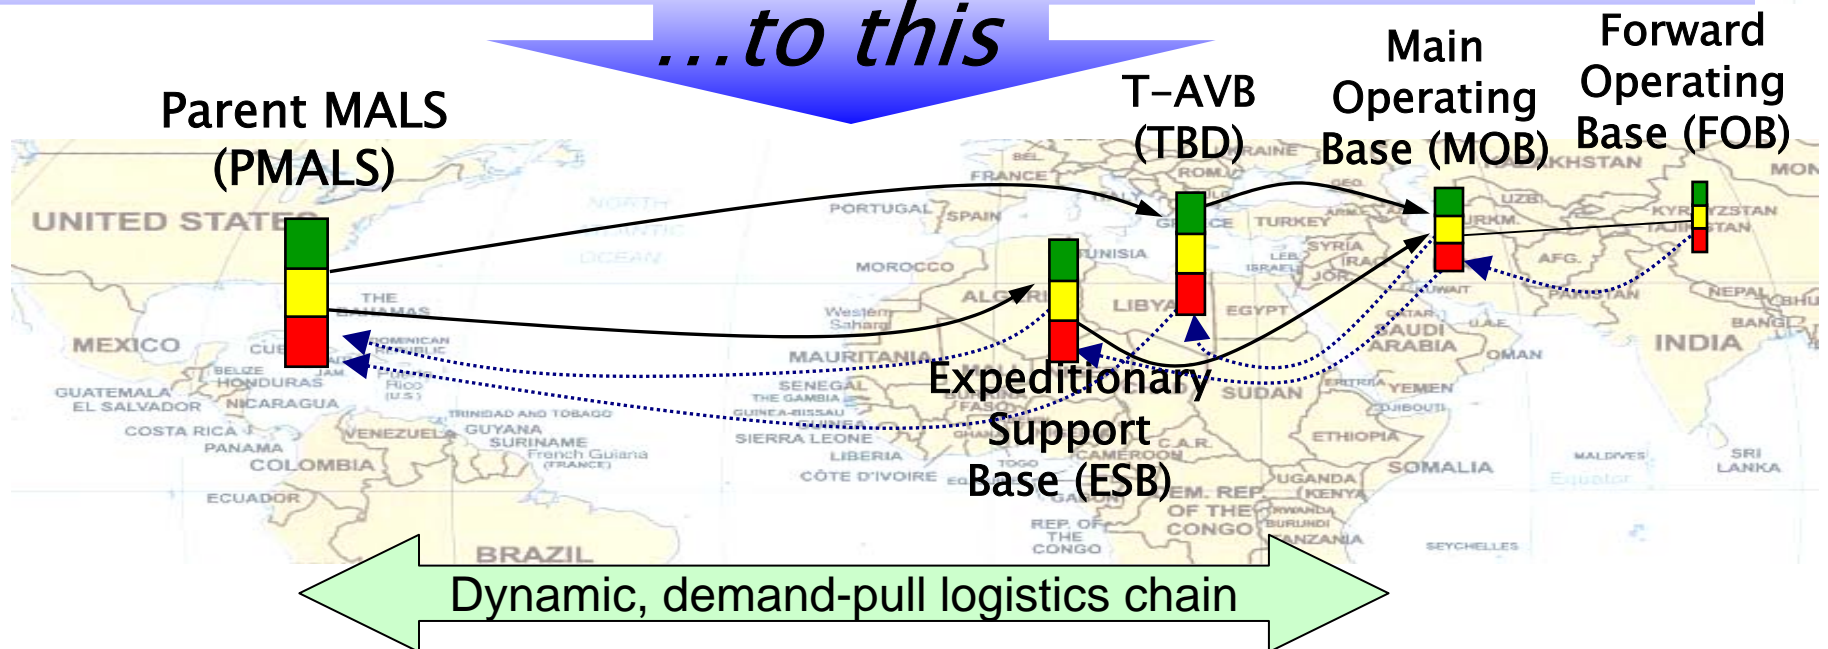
...to this

Parent MALS (PMALS)

T-AVB (TBD)

Main Operating Base (MOB)

Forward Operating Base (FOB)

Expeditionary Support Base (ESB)

UNITED STATES
MEXICO
GUATEMALA
EL SALVADOR
HONDURAS
NICARAGUA
COSTA RICA
PANAMA
COLOMBIA
ECUADOR
VENEZUELA
GUYANA
SURINAME
French Guiana (FRANCE)
BRAZIL
THE BAHAMAS
DOMINICAN REPUBLIC
Puerto Rico (U.S.)
TRINIDAD AND TOBAGO
NORTH ATLANTIC OCEAN
PORTUGAL
SPAIN
FRANCE
MOROCCO
Western Sahara
ALGERIA
TUNISIA
LIBYA
EGYPT
MAURITANIA
SENEGAL
THE GAMBIA
GUINEA-BISSAU
GUINEA
SIERRA LEONE
LIBERIA
CÔTE D'IVOIRE
TOGO
CAMEROON
C.A.R.
SUDAN
ETHIOPIA
SOMALIA
UGANDA
KENYA
RWANDA
BURUNDI
TANZANIA
DEM. REP. OF THE CONGO
REP. OF THE CONGO
ERITREA
YEMEN
DJIBOUTI
OMAN
U.A.E.
SAUDI ARABIA
KUWAIT
IRAQ
SYRIA
LEB.
ISRAEL
JOR.
TURKEY
GREECE
ROM.
ARMENIA
GEO.
TURKM.
UZB.
KAZAKHSTAN
KYRGYZSTAN
TAJIKISTAN
AFG.
PAKISTAN
NEPAL
BHUTAN
BANGL.
INDIA
SRI LANKA
MALDIVES
SEYCHELLES
Equator
MON

Dynamic, demand-pull logistics chain